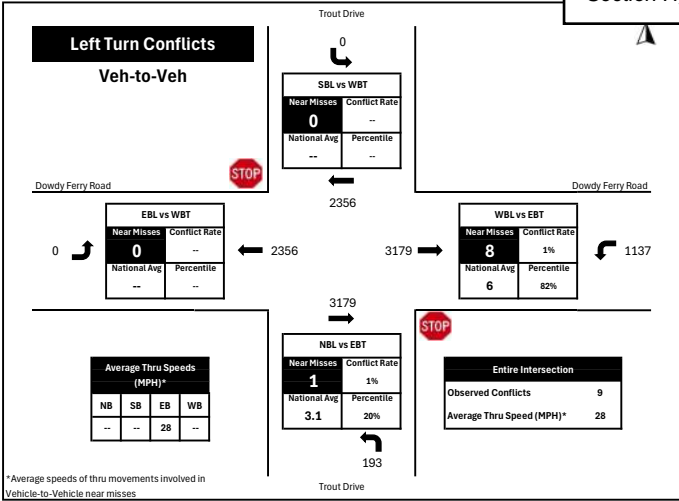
Trout Drive

Section A

Left Turn Conflicts

Veh-to-Veh

0

SBL vs WBT

| Near Misses | Conflict Rate |
|---|---|
| 0 | -- |
| National Avg | Percentile |
| -- | -- |

STOP

Dowdy Ferry Road

Dowdy Ferry Road

2356

EBL vs WBT

| Near Misses | Conflict Rate |
|---|---|
| 0 | -- |
| National Avg | Percentile |
| -- | -- |

0

2356

3179

WBL vs EBT

| Near Misses | Conflict Rate |
|---|---|
| 8 | 1% |
| National Avg | Percentile |
| 6 | 82% |

1137

3179

STOP

NBL vs EBT

| Near Misses | Conflict Rate |
|---|---|
| 1 | 1% |
| National Avg | Percentile |
| 3.1 | 20% |

193

Average Thru Speeds (MPH)*

| NB | SB | EB | WB |
|---|---|---|---|
| -- | -- | 28 | -- |

Entire Intersection

| Observed Conflicts | 9 |
|---|---|
| Average Thru Speed (MPH)* | 28 |

*Average speeds of thru movements involved in Vehicle-to-Vehicle near misses

Trout Drive